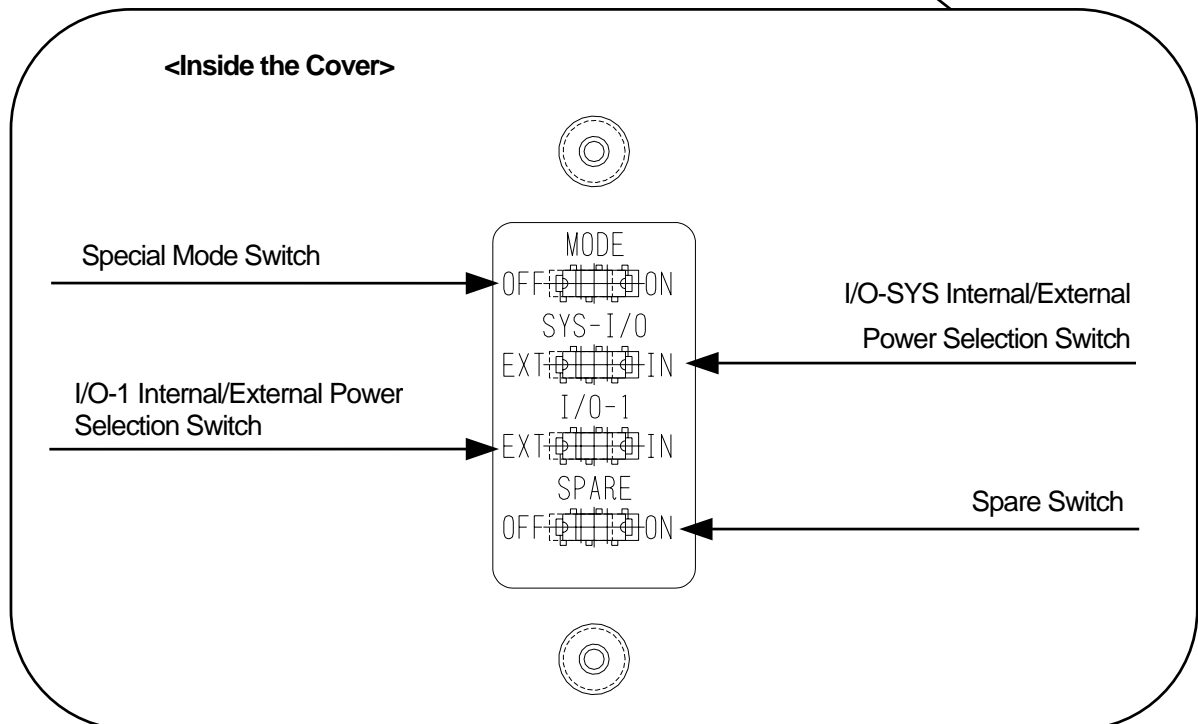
<Inside the Cover>

Special Mode Switch

MODE
OFF ON

I/O-SYS Internal/External Power Selection Switch

SYS-I/O
EXT IN

I/O-1 Internal/External Power Selection Switch

I/O-1
EXT IN

SPARE
OFF ON

Spare Switch